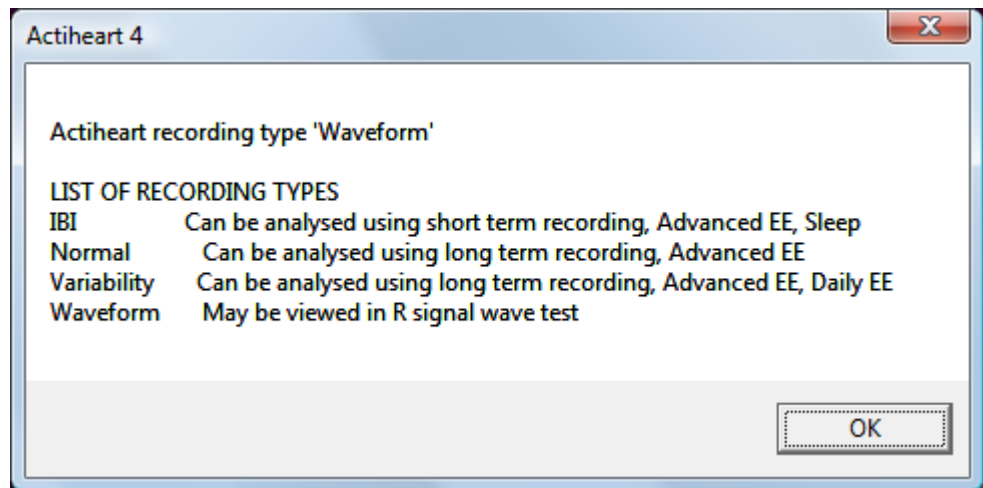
Actiheart 4

Actiheart recording type 'Waveform'

LIST OF RECORDING TYPES
IBI Can be analysed using short term recording, Advanced EE, Sleep
Normal Can be analysed using long term recording, Advanced EE
Variability Can be analysed using long term recording, Advanced EE, Daily EE
Waveform May be viewed in R signal wave test

OK